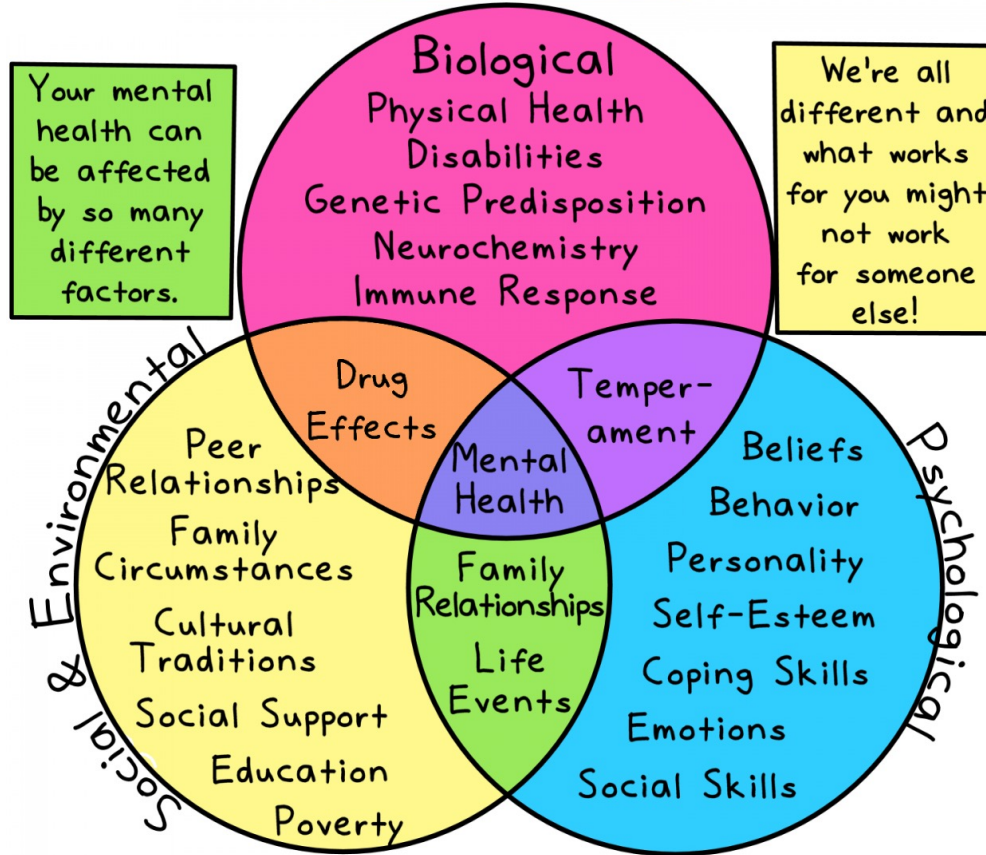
Your mental health can be affected by so many different factors.

Biological
Physical Health
Disabilities
Genetic Predisposition
Neurochemistry
Immune Response

We're all different and what works for you might not work for someone else!

Drug Effects

Temper-ament

Mental Health

Social & Environmental

Peer Relationships
Family Circumstances
Cultural Traditions
Social Support
Education
Poverty

Family Relationships
Life Events

Psychological

Beliefs
Behavior
Personality
Self-Esteem
Coping Skills
Emotions
Social Skills